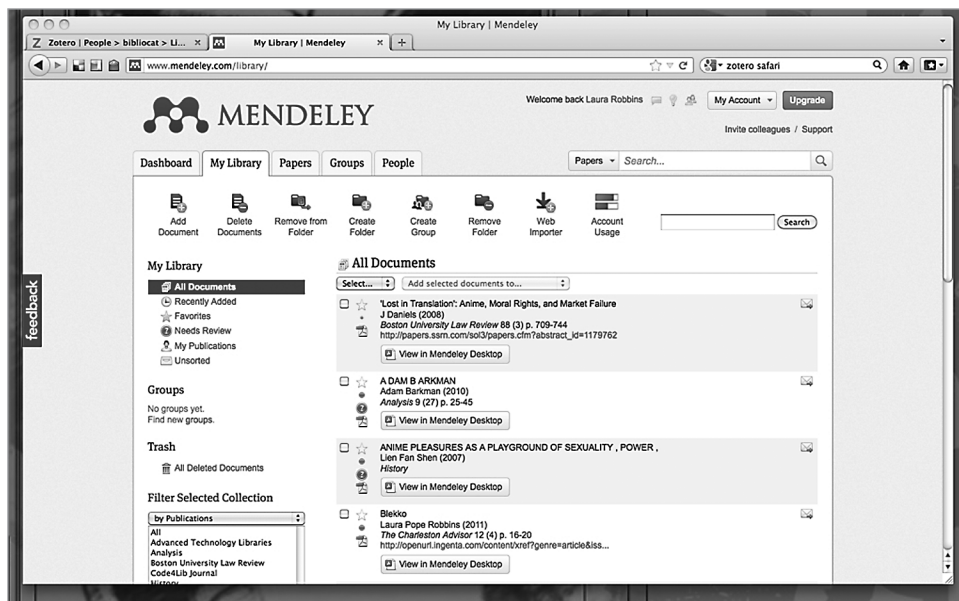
My Library | Mendeley

Zotero | People > bibliocat > Li... ×

My Library | Mendeley ×

+

www.mendeley.com/library/

zotero safari

MENDELEY

Welcome back Laura Robbins

My Account

Upgrade

Invite colleagues / Support

Dashboard

My Library

Papers

Groups

People

Papers

Search...

Add Document

Delete Documents

Remove from Folder

Create Folder

Create Group

Remove Folder

Web Importer

Account Usage

Search

feedback

My Library

All Documents

Recently Added

Favorites

Needs Review

My Publications

Unsorted

Groups

No groups yet.
Find new groups.

Trash

All Deleted Documents

Filter Selected Collection

by Publications

All
Advanced Technology Libraries
Analysis
Boston University Law Review
Code4Lib Journal
History

All Documents

Select...

Add selected documents to...

'Lost in Translation': Anime, Moral Rights, and Market Failure
J Daniels (2008)
Boston University Law Review 88 (3) p. 709-744
http://papers.ssrn.com/sol3/papers.cfm?abstract_id=1179762

View in Mendeley Desktop

A DAM B ARKMAN
Adam Barkman (2010)
Analysis 9 (27) p. 25-45

View in Mendeley Desktop

ANIME PLEASURES AS A PLAYGROUND OF SEXUALITY , POWER ,
Lien Fan Shen (2007)
History

View in Mendeley Desktop

Blekko
Laura Pope Robbins (2011)
The Charleston Advisor 12 (4) p. 16-20
http://openurl.ingenta.com/content/xref?genre=article&iss...

View in Mendeley Desktop